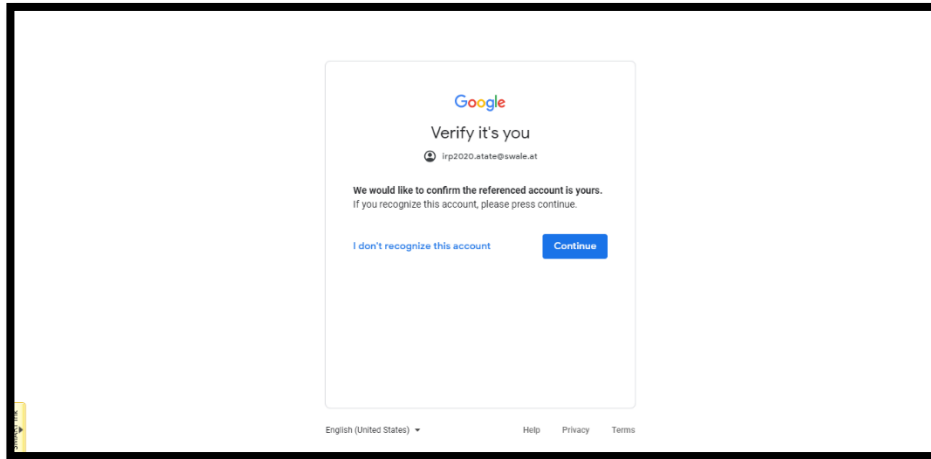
Google

Verify it's you

irp2020.atate@swale.at

**We would like to confirm the referenced account is yours.**
If you recognize this account, please press continue.

I don't recognize this account

Continue

English (United States)

Help Privacy Terms